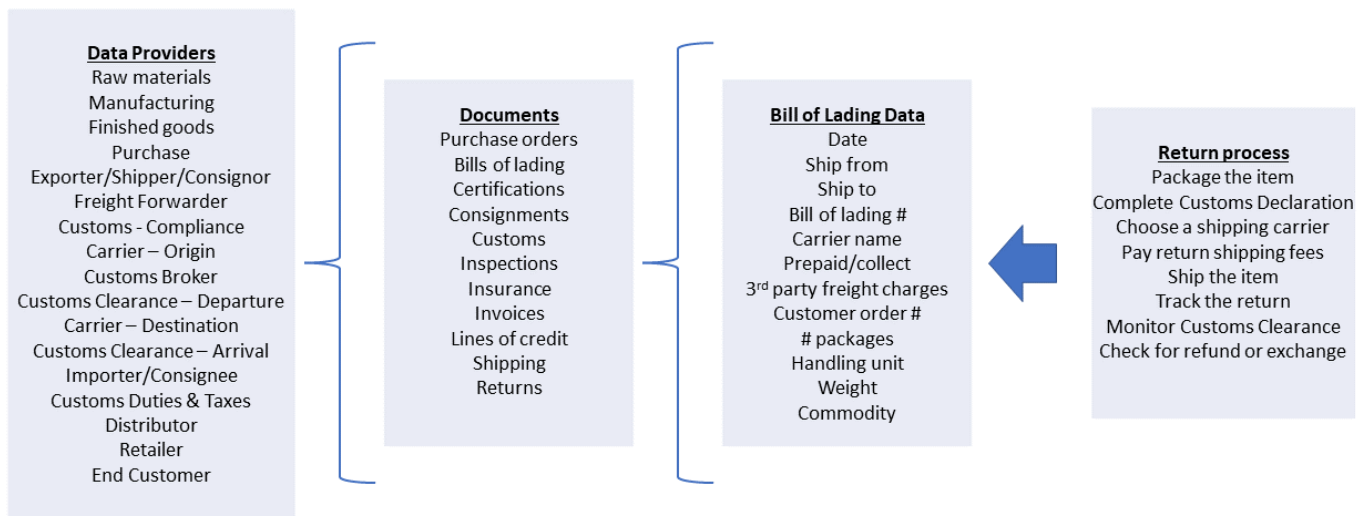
Data Providers
Raw materials
Manufacturing
Finished goods
Purchase
Exporter/Shipper/Consignor
Freight Forwarder
Customs - Compliance
Carrier – Origin
Customs Broker
Customs Clearance – Departure
Carrier – Destination
Customs Clearance – Arrival
Importer/Consignee
Customs Duties & Taxes
Distributor
Retailer
End Customer

Documents
Purchase orders
Bills of lading
Certifications
Consignments
Customs
Inspections
Insurance
Invoices
Lines of credit
Shipping
Returns

Bill of Lading Data
Date
Ship from
Ship to
Bill of lading #
Carrier name
Prepaid/collect
3$^{rd}$ party freight charges
Customer order #
# packages
Handling unit
Weight
Commodity

Return process
Package the item
Complete Customs Declaration
Choose a shipping carrier
Pay return shipping fees
Ship the item
Track the return
Monitor Customs Clearance
Check for refund or exchange